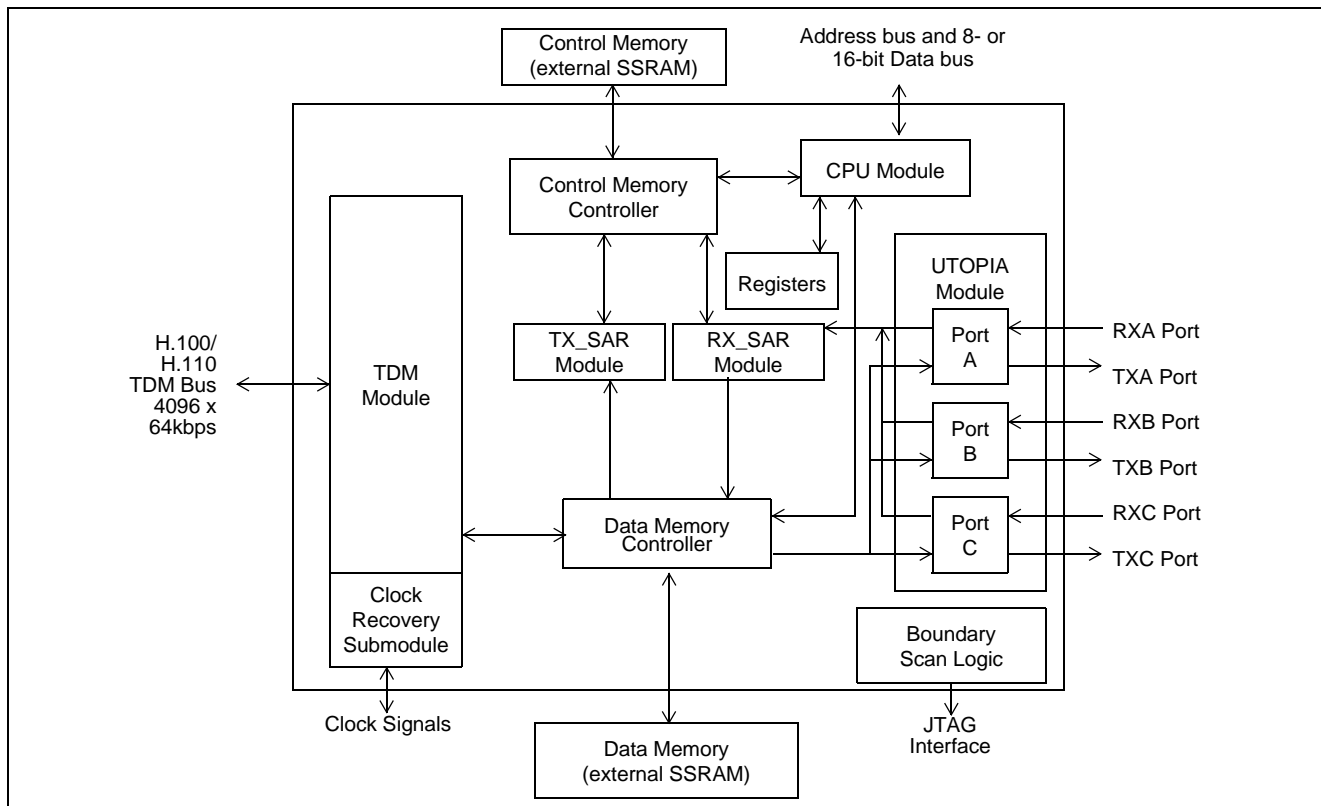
Control Memory
(external SSRAM)

Address bus and 8- or
16-bit Data bus

Control Memory
Controller

CPU Module

Registers

UTOPIA
Module

H.100/
H.110
TDM Bus
4096 x
64kbps

TDM
Module

TX_SAR
Module

RX_SAR
Module

Port
A

RXA Port

TXA Port

Port
B

RXB Port

TXB Port

Port
C

RXC Port

TXC Port

Data Memory
Controller

Clock
Recovery
Submodule

Boundary
Scan Logic

Clock Signals

JTAG
Interface

Data Memory
(external SSRAM)